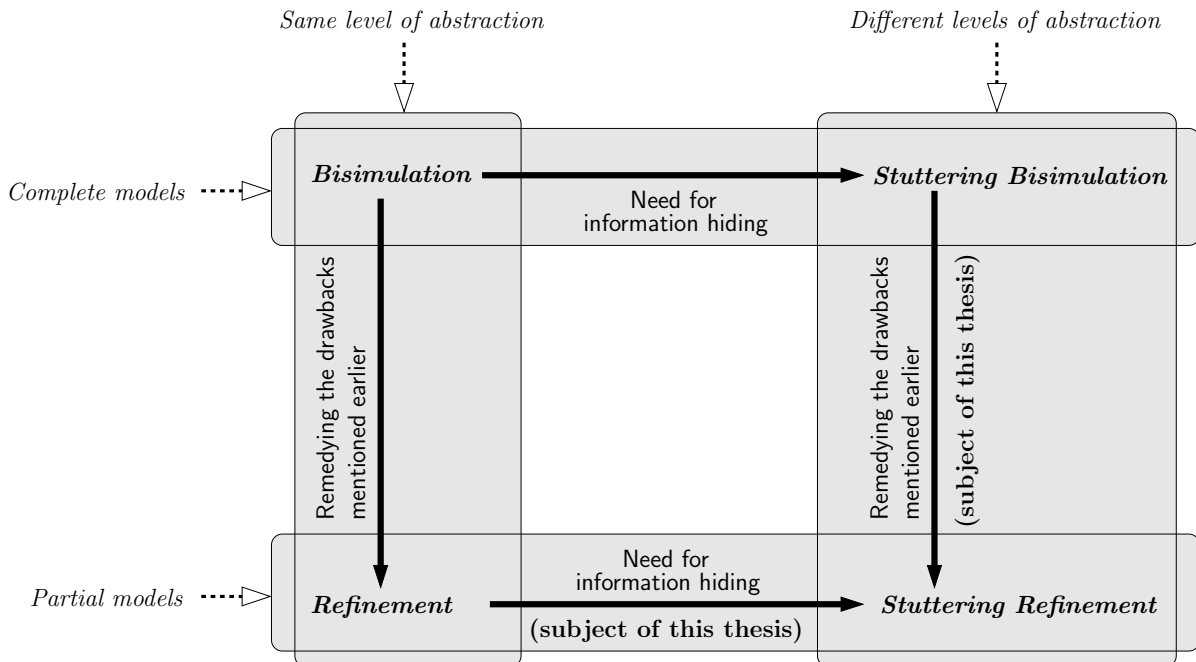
Same level of abstraction

Different levels of abstraction

Complete models

Bisimulation

Need for information hiding

Stuttering Bisimulation

Remedying the drawbacks mentioned earlier

Remedying the drawbacks mentioned earlier

(subject of this thesis)

Partial models

Refinement

Need for information hiding

(subject of this thesis)

Stuttering Refinement